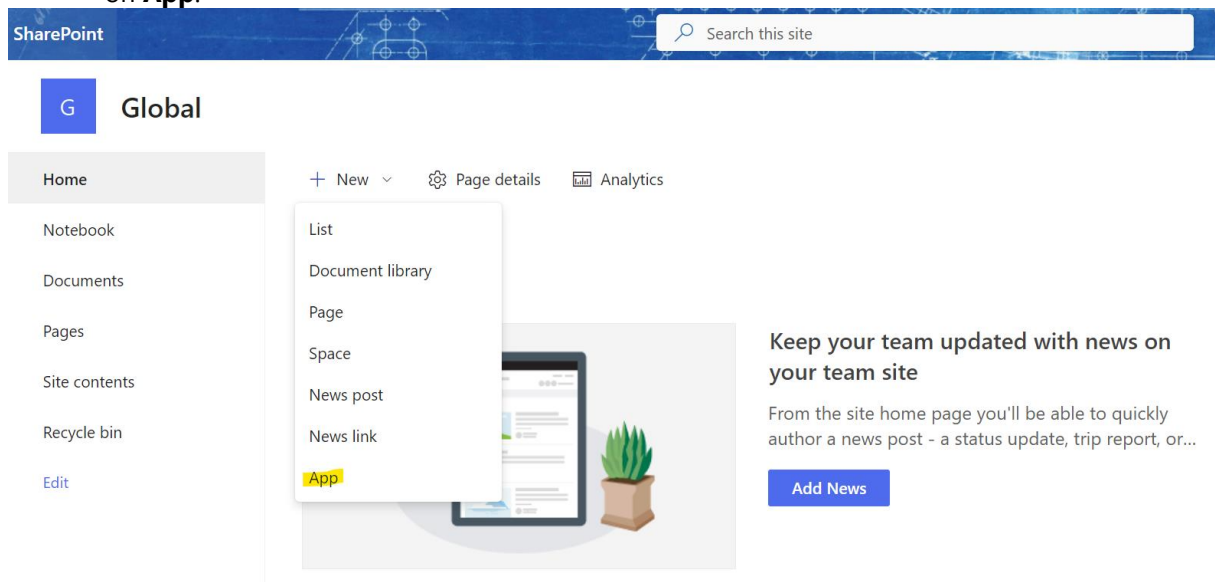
on App.

SharePoint

Search this site

G

Global

Home

Notebook

Documents

Pages

Site contents

Recycle bin

Edit

+ New

Page details

Analytics

List

Document library

Page

Space

News post

News link

App

Keep your team updated with news on your team site

From the site home page you'll be able to quickly author a news post - a status update, trip report, or...

Add News